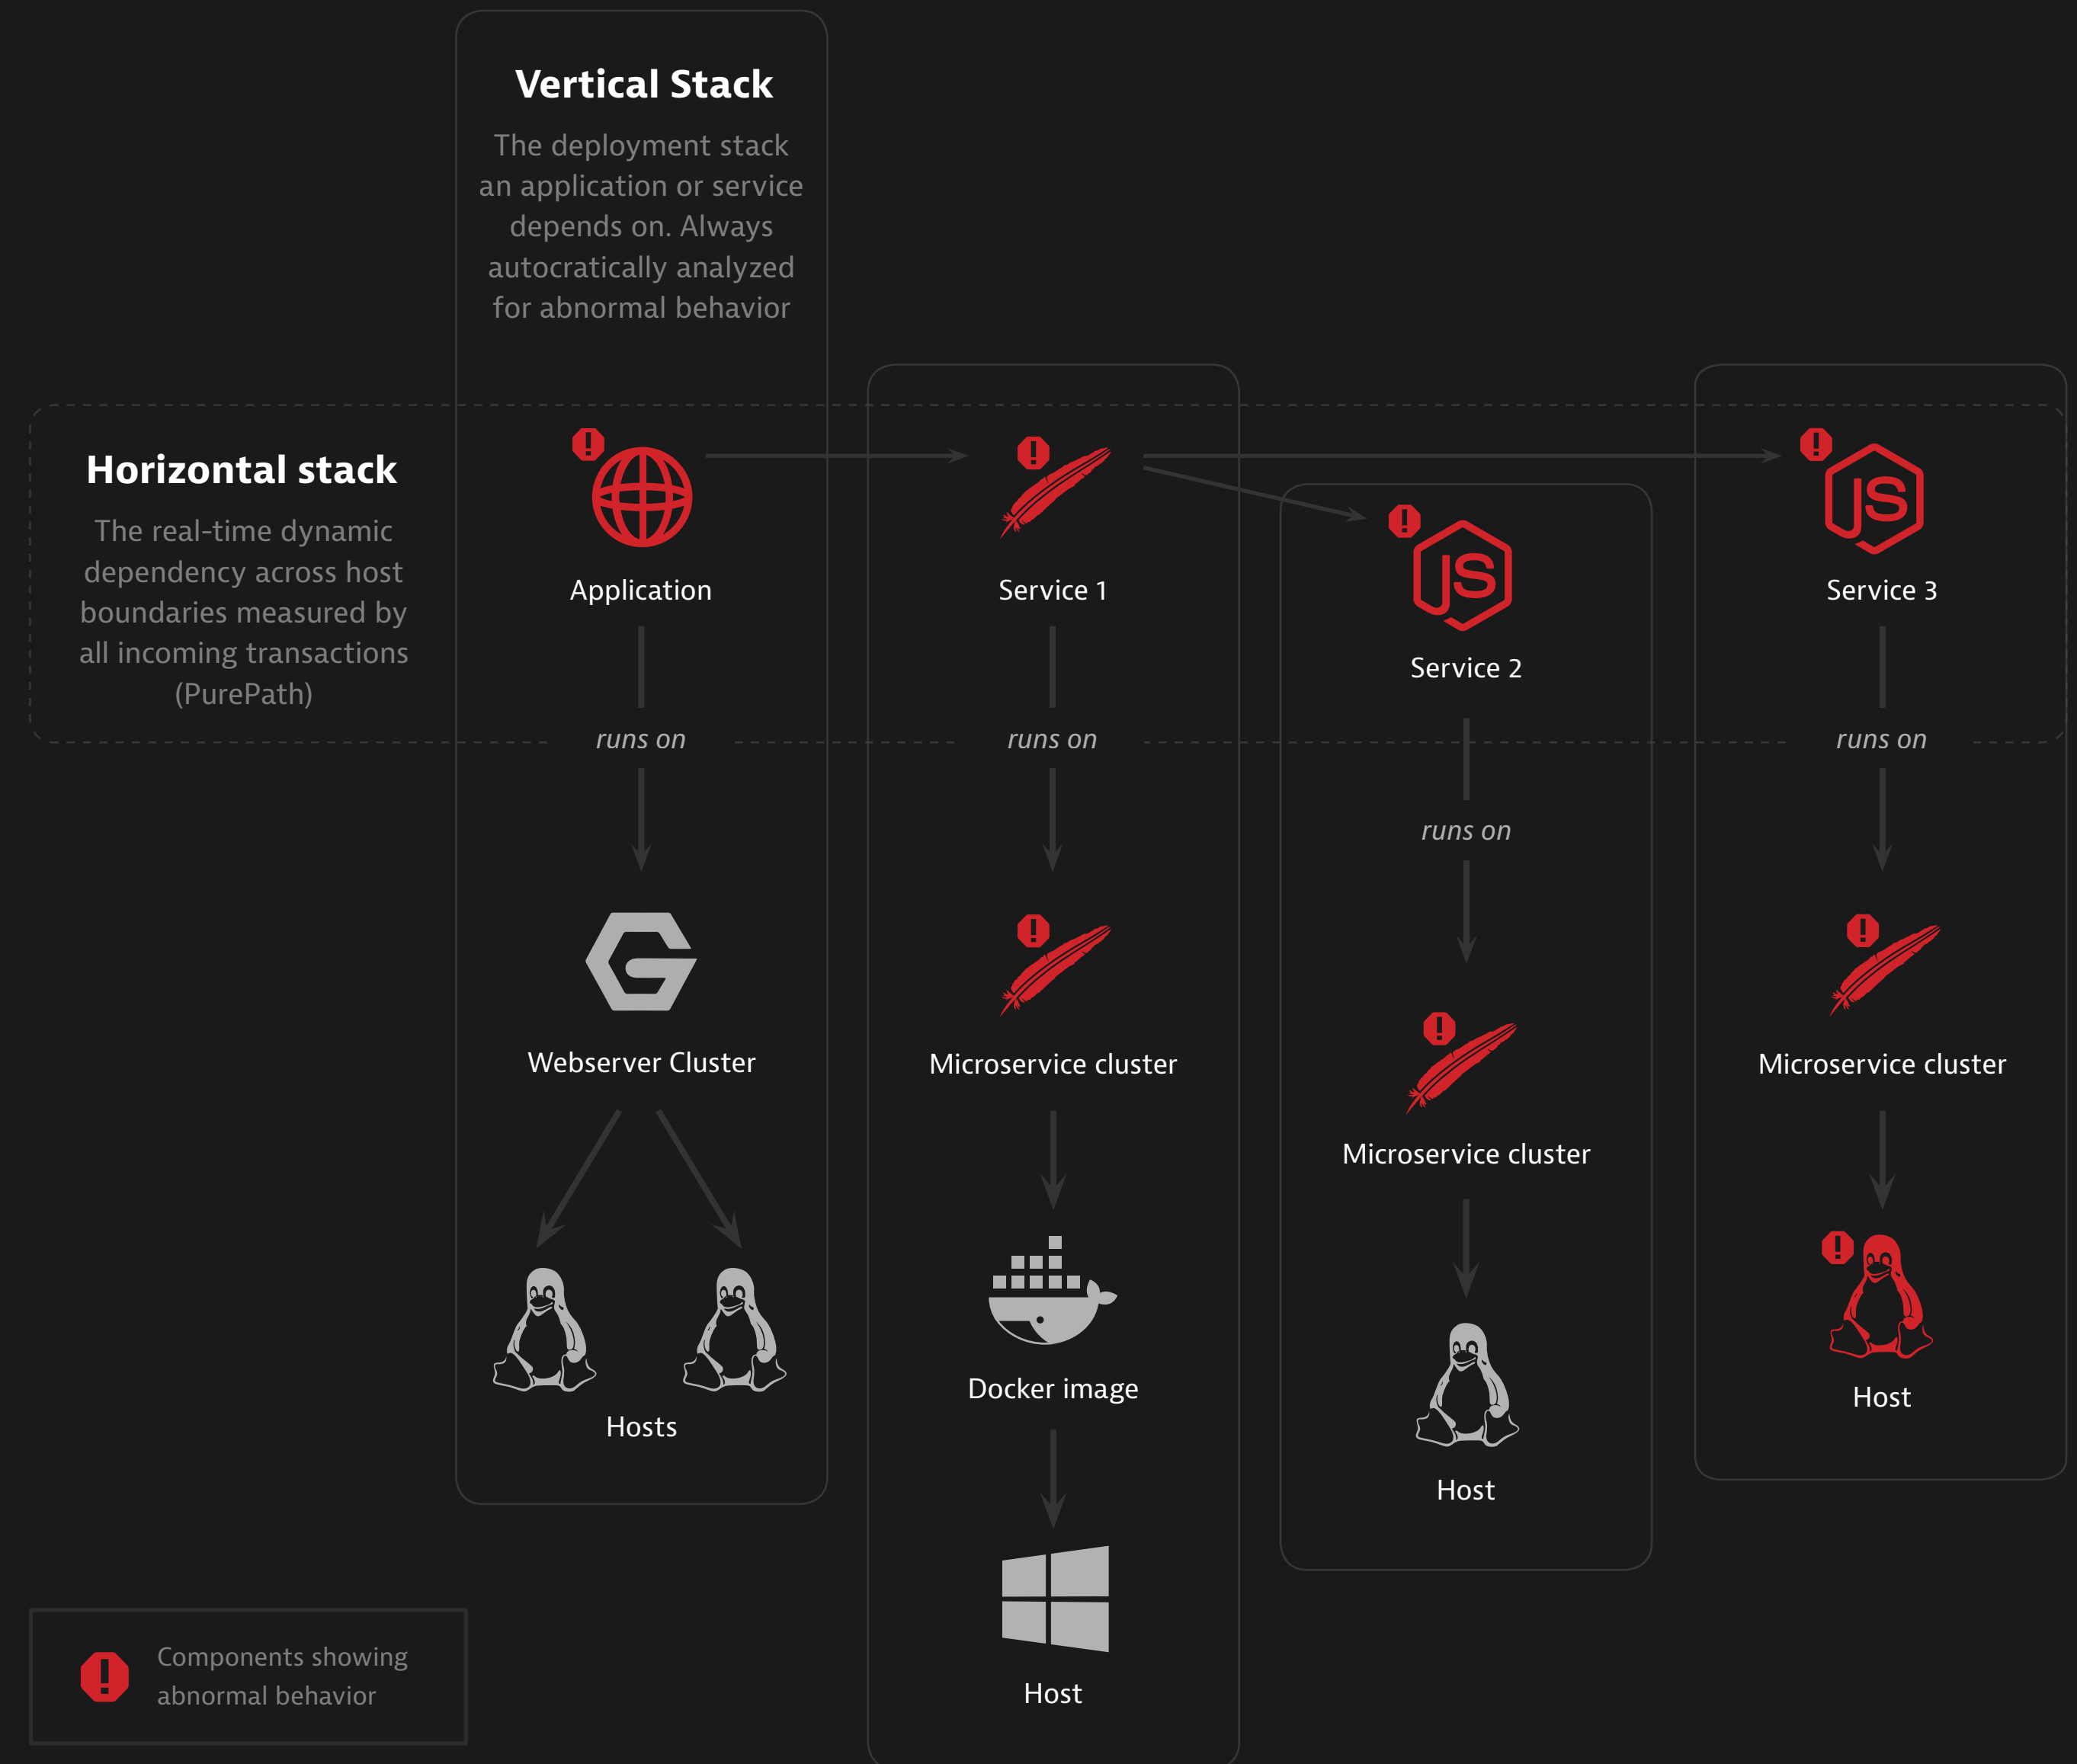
Vertical Stack

The deployment stack an application or service depends on. Always autocratically analyzed for abnormal behavior

Horizontal stack

The real-time dynamic dependency across host boundaries measured by all incoming transactions (PurePath)

Application

runs on

Webserver Cluster

Hosts

Service 1

runs on

Microservice cluster

Docker image

Host

Service 2

runs on

Microservice cluster

Host

Service 3

runs on

Microservice cluster

Host

Components showing abnormal behavior